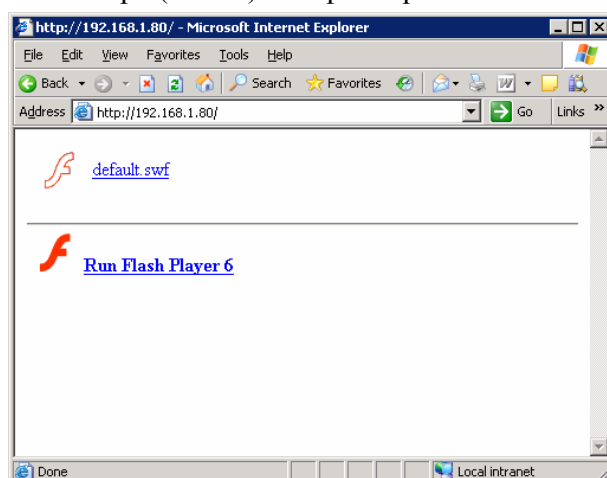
http://192.168.1.80/ - Microsoft Internet Explorer

File Edit View Favorites Tools Help

Back Search Favorites

Address http://192.168.1.80/ Go Links »

default.swf

Run Flash Player 6

Done Local intranet